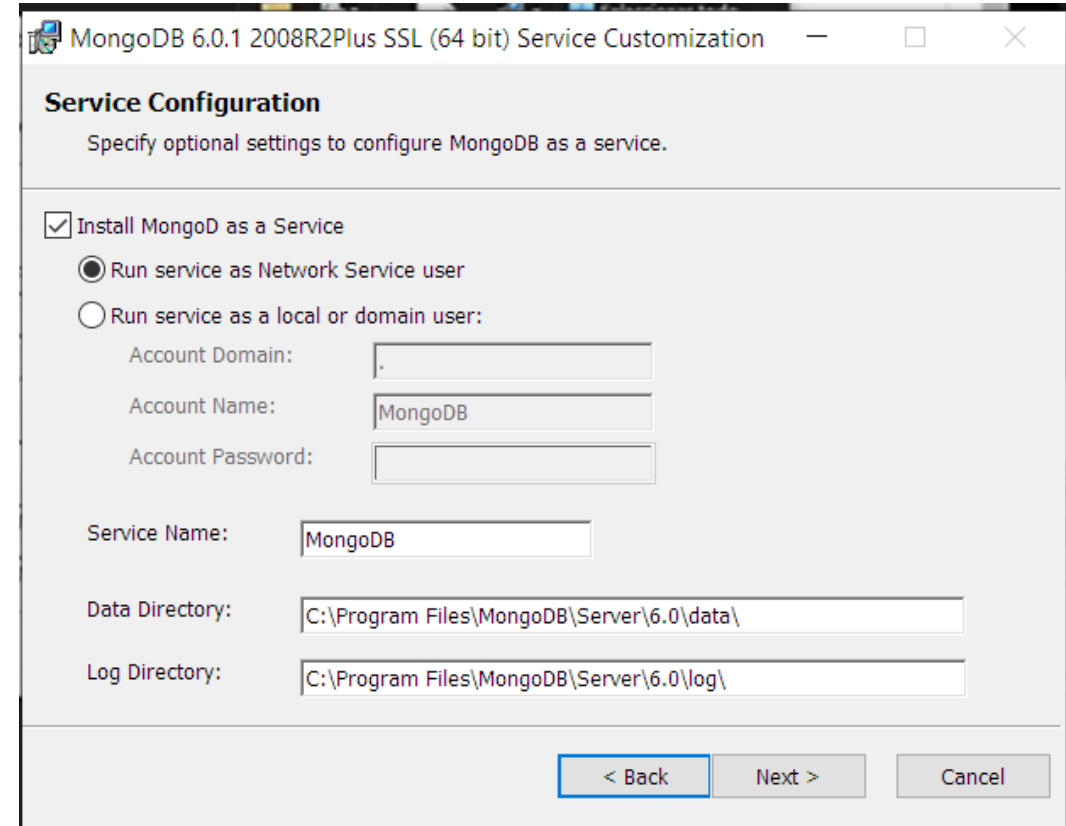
MongoDB 6.0.1 2008R2Plus SSL (64 bit) Service Customization

Service Configuration

Specify optional settings to configure MongoDB as a service.

Install MongoD as a Service

Run service as Network Service user

Run service as a local or domain user:

Account Domain: .

Account Name: MongoDB

Account Password:

Service Name: MongoDB

Data Directory: C:\Program Files\MongoDB\Server\6.0\data\

Log Directory: C:\Program Files\MongoDB\Server\6.0\log\

< Back Next > Cancel